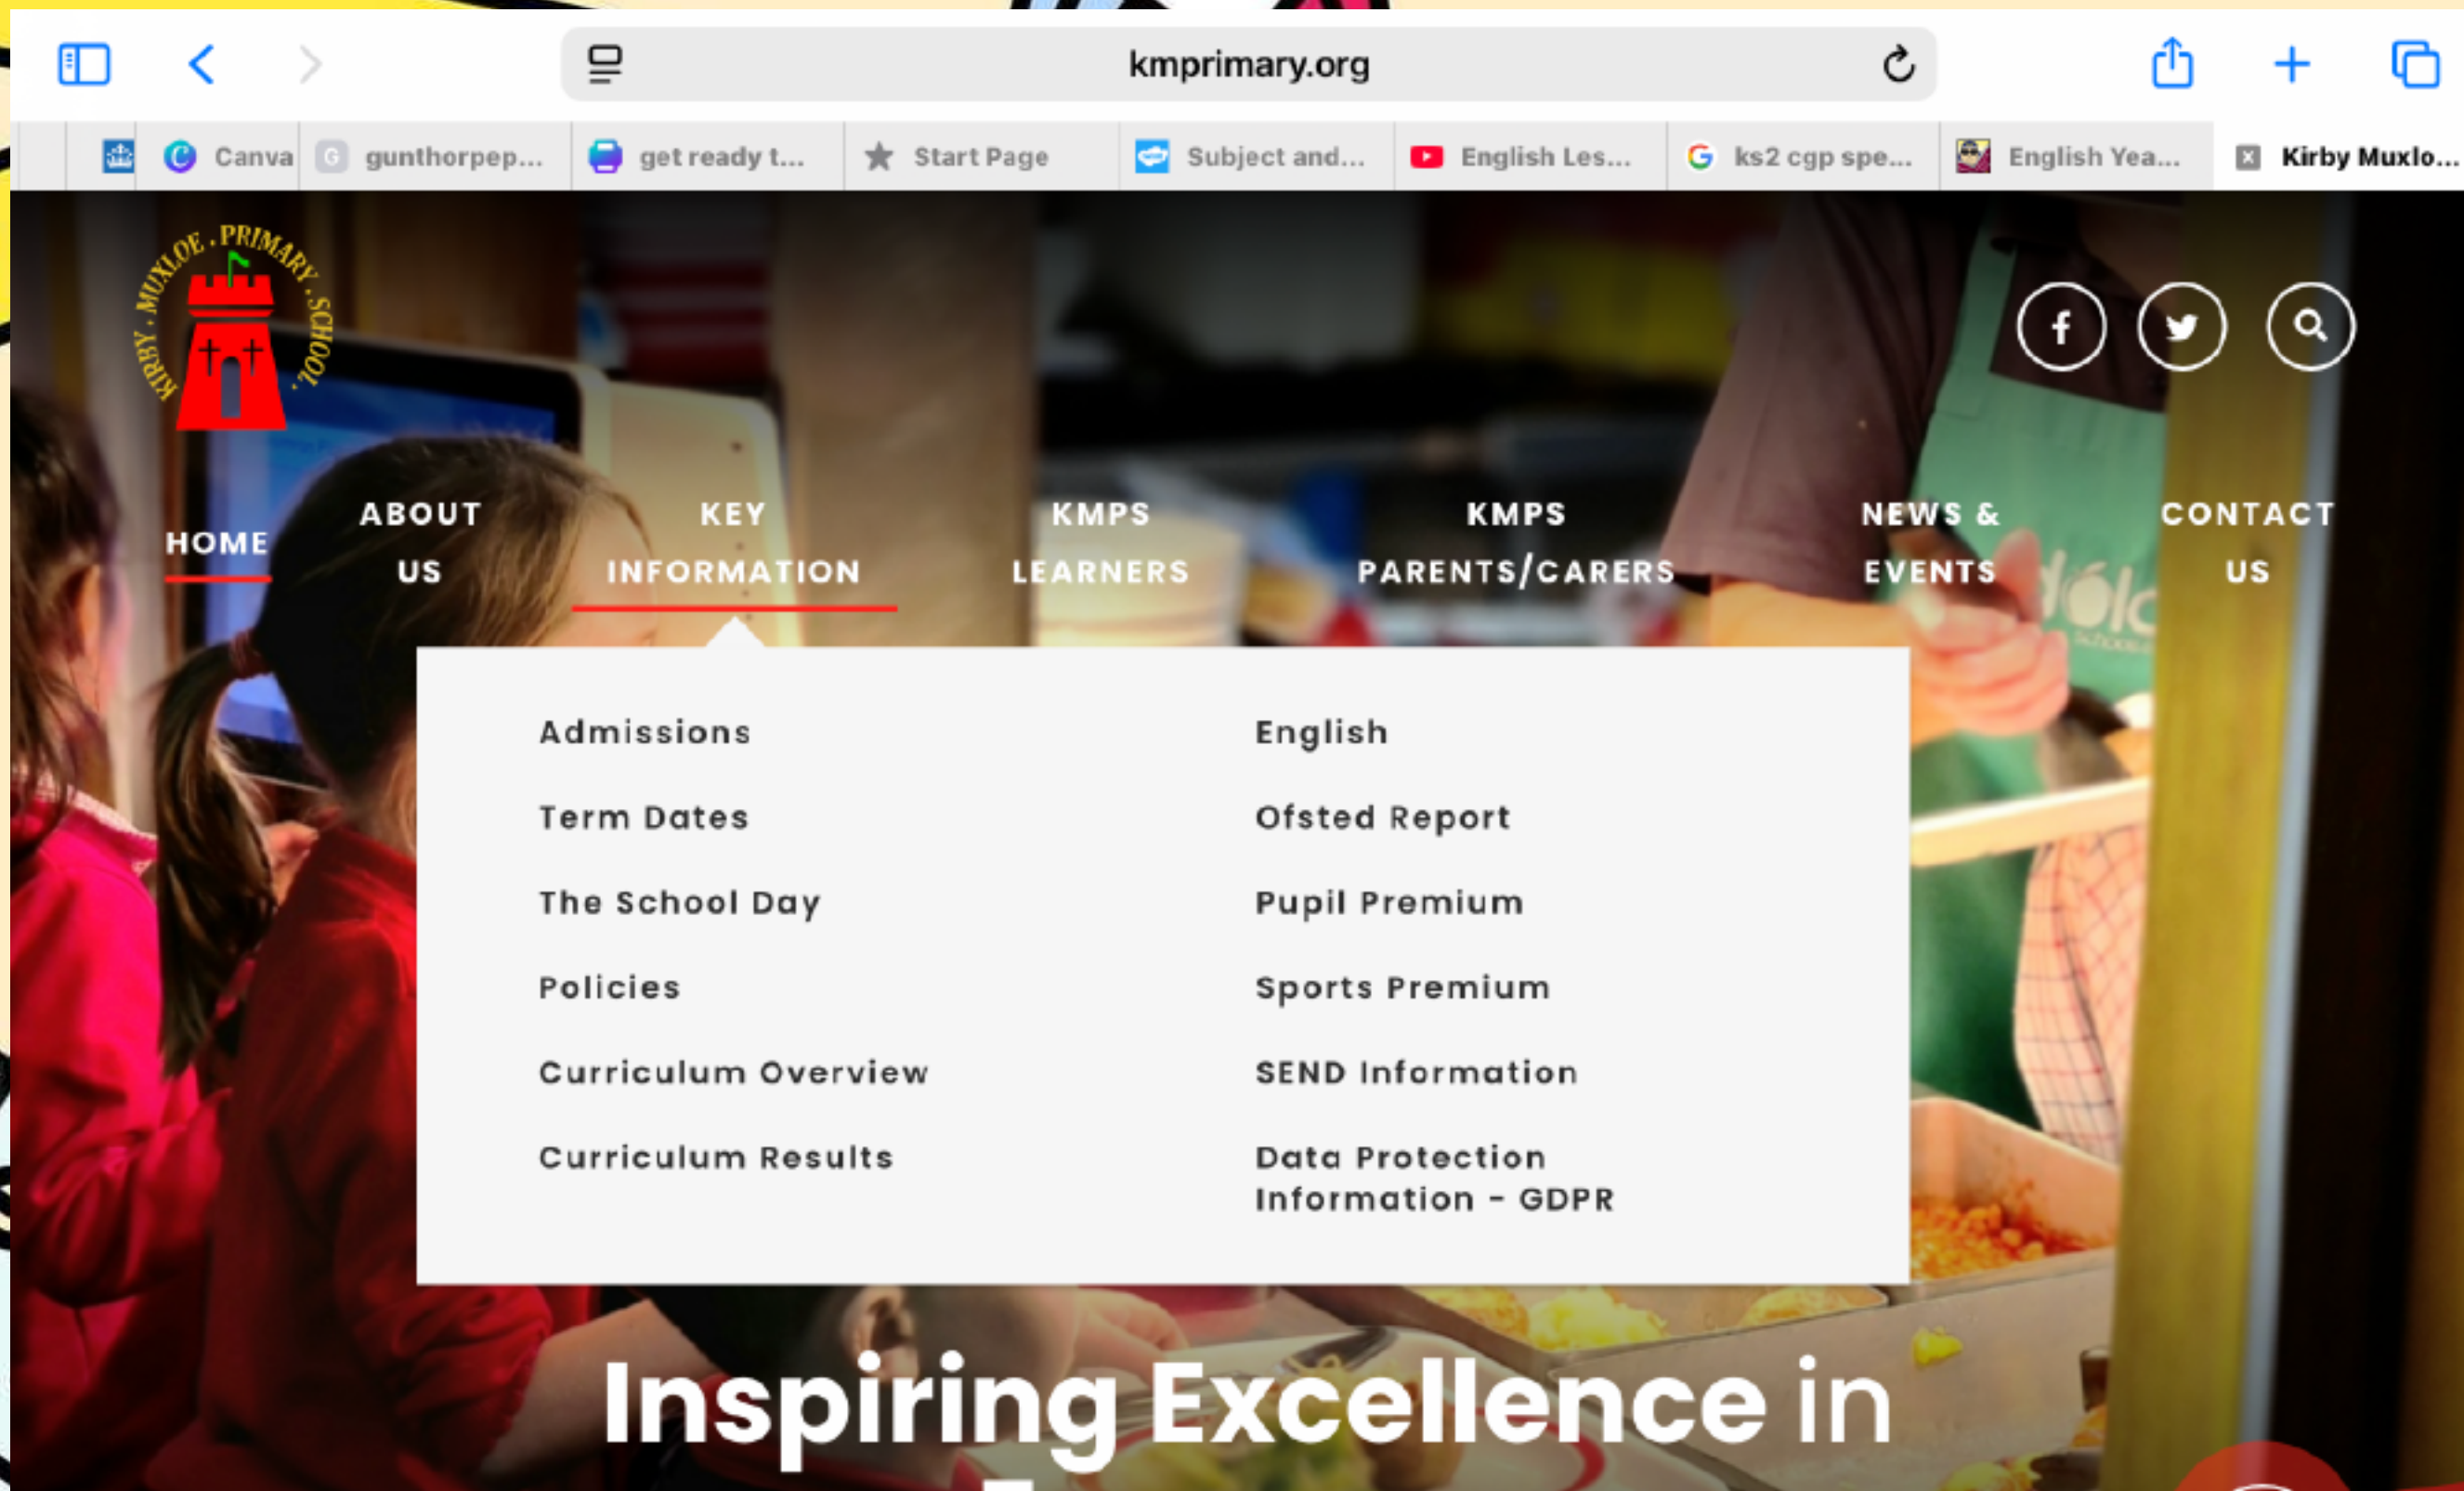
kmprimary.org

Canva | gunthorpep... | get ready t... | Start Page | Subject and... | English Les... | ks2 cgp spe... | English Yea... | Kirby Muxlo...

KIRBY · MUXLOE · PRIMARY · SCHOOL ·

HOME
ABOUT US
KEY INFORMATION
KMPS LEARNERS
KMPS PARENTS/CARERS
NEWS & EVENTS
CONTACT US

Admissions
Term Dates
The School Day
Policies
Curriculum Overview
Curriculum Results

English
Ofsted Report
Pupil Premium
Sports Premium
SEND Information
Data Protection Information - GDPR

Inspiring Excellence in